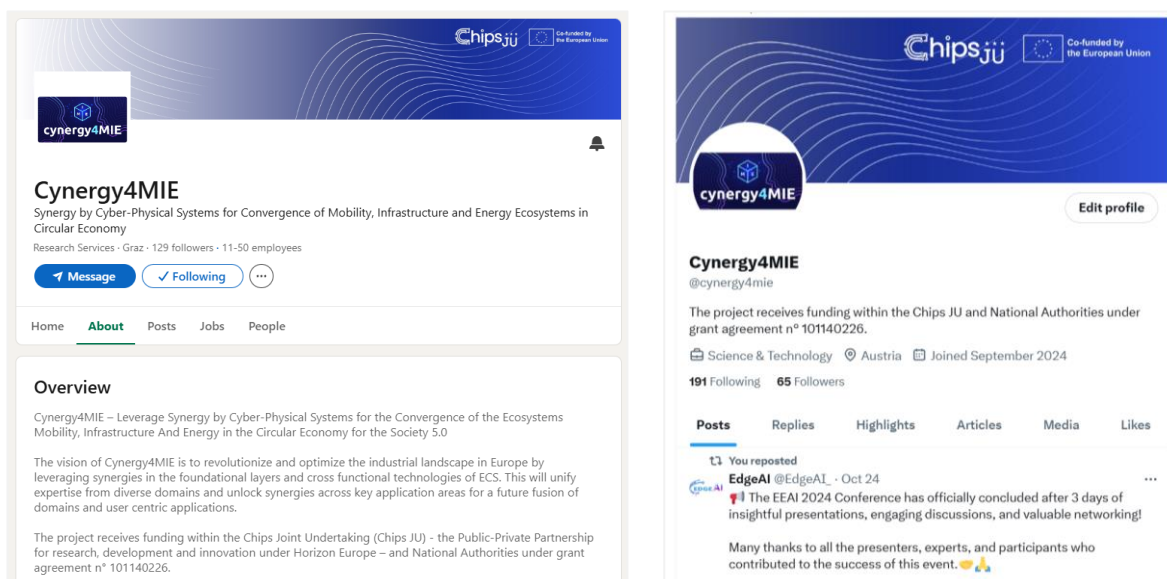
Chips JU Co-funded by the European Union

cynergy4MIE

Cynergy4MIE

Synergy by Cyber-Physical Systems for Convergence of Mobility, Infrastructure and Energy Ecosystems in Circular Economy

Research Services · Graz · 129 followers · 11-50 employees

Message ✓ Following ···

Home About Posts Jobs People

Overview

Cynergy4MIE – Leverage Synergy by Cyber-Physical Systems for the Convergence of the Ecosystems Mobility, Infrastructure And Energy in the Circular Economy for the Society 5.0

The vision of Cynergy4MIE is to revolutionize and optimize the industrial landscape in Europe by leveraging synergies in the foundational layers and cross functional technologies of ECS. This will unify expertise from diverse domains and unlock synergies across key application areas for a future fusion of domains and user centric applications.

The project receives funding within the Chips Joint Undertaking (Chips JU) - the Public-Private Partnership for research, development and innovation under Horizon Europe – and National Authorities under grant agreement n° 101140226.

Chips JU Co-funded by the European Union

cynergy4MIE

Edit profile

Cynergy4MIE
@cynergy4mie

The project receives funding within the Chips JU and National Authorities under grant agreement n° 101140226.

Science & Technology Austria Joined September 2024

191 Following 65 Followers

Posts Replies Highlights Articles Media Likes

You reposted
EdgeAI @EdgeAI_ · Oct 24 ···
📢 The EEAI 2024 Conference has officially concluded after 3 days of insightful presentations, engaging discussions, and valuable networking!

Many thanks to all the presenters, experts, and participants who contributed to the success of this event.🤝🙏